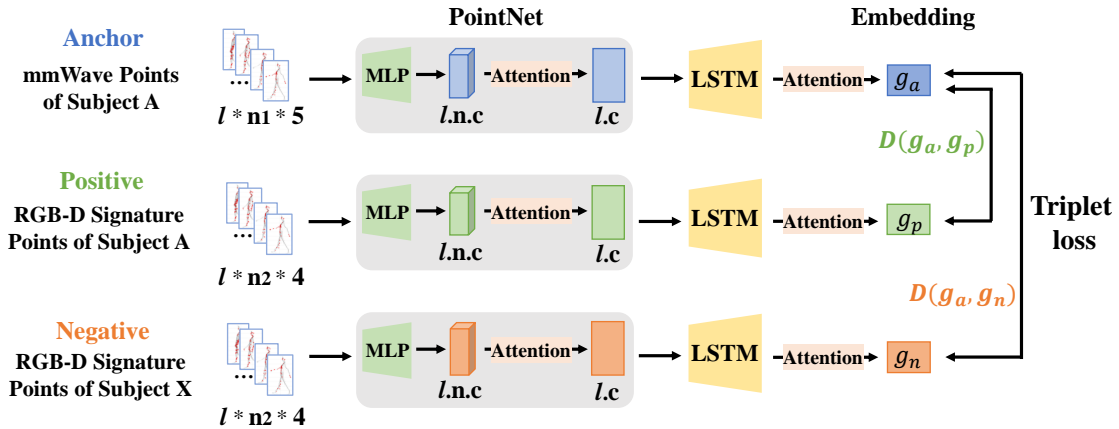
PointNet

Embedding

Anchor
mmWave Points of Subject A

$l * n_1 * 5$

MLP

$l$.n.c

Attention

$l$.c

LSTM

Attention

$g_a$

$D(g_a, g_p)$

Positive
RGB-D Signature Points of Subject A

$l * n_2 * 4$

MLP

$l$.n.c

Attention

$l$.c

LSTM

Attention

$g_p$

Triplet loss

$D(g_a, g_n)$

Negative
RGB-D Signature Points of Subject X

$l * n_2 * 4$

MLP

$l$.n.c

Attention

$l$.c

LSTM

Attention

$g_n$